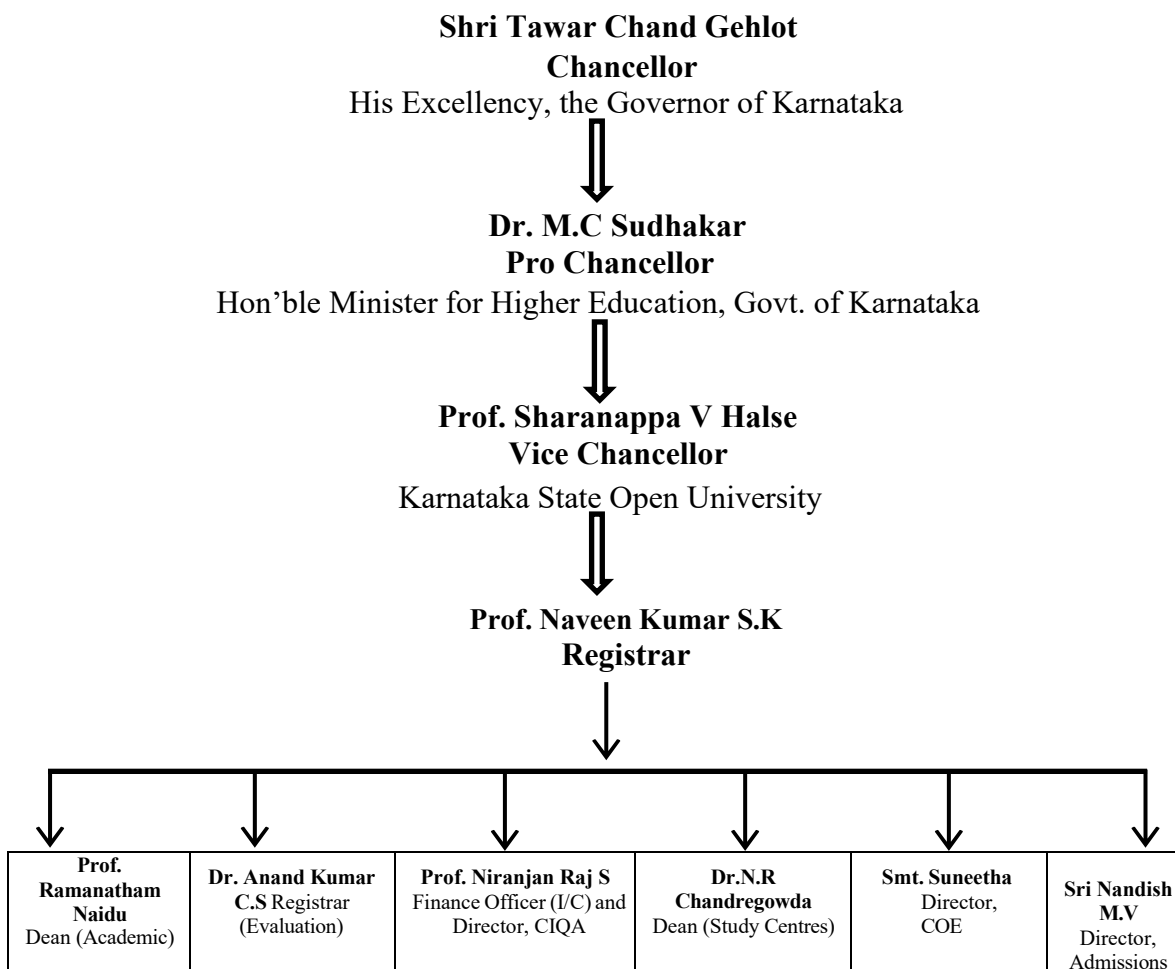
**Shri Tawar Chand Gehlot**
**Chancellor**
His Excellency, the Governor of Karnataka

**Dr. M.C Sudhakar**
**Pro Chancellor**
Hon'ble Minister for Higher Education, Govt. of Karnataka

**Prof. Sharanappa V Halse**
**Vice Chancellor**
Karnataka State Open University

**Prof. Naveen Kumar S.K**
**Registrar**

**Prof. Ramanatham Naidu** Dean (Academic)

**Dr. Anand Kumar C.S** Registrar (Evaluation)

**Prof. Niranjan Raj S** Finance Officer (I/C) and Director, CIQA

**Dr.N.R Chandregowda** Dean (Study Centres)

**Smt. Suneetha** Director, COE

**Sri Nandish M.V** Director, Admissions